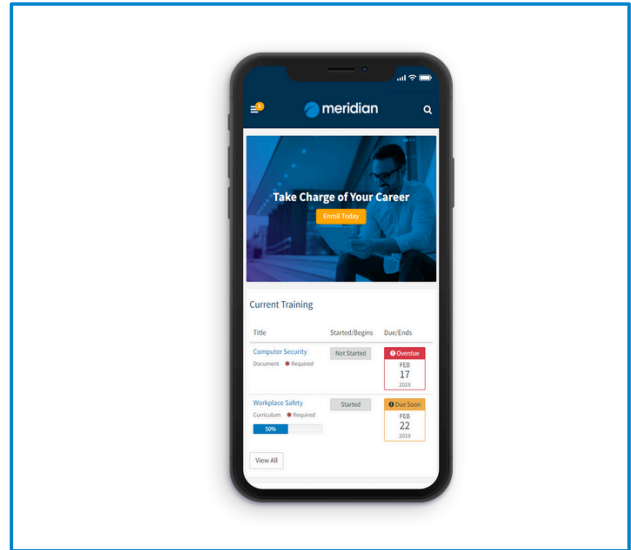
meridian

Take Charge of Your Career

Enroll Today

Current Training

| Title | Started/Begins | Due/Ends |
|---|---|---|
| Computer Security<br>Document • Required | Not Started | Overdue<br>FEB<br>17<br>2019 |
| Workplace Safety<br>Curriculum • Required<br>50% | Started | Due Soon<br>FEB<br>22<br>2019 |

View All